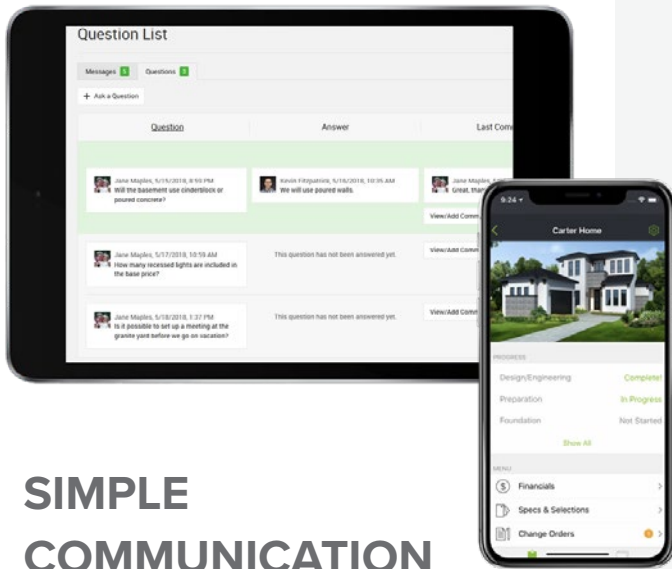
Question List

Messages 6 Questions 3

+ Ask a Question

| Question | Answer | Last Com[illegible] |
|---|---|---|
| Jane Maples, 5/15/2018, 8:55 PM Will the basement use cinderblock or poured concrete? | Kevin Fitzpatrick, 5/16/2018, 10:35 AM We will use poured walls. | Jane Maples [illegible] Great, than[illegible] View/Add Comm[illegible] |
| Jane Maples, 5/17/2018, 10:59 AM How many recessed lights are included in the base price? | This question has not been answered yet. | View/Add Comm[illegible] |
| Jane Maples, 5/18/2018, 1:37 PM Is it possible to set up a meeting at the granite yard before we go on vacation? | This question has not been answered yet. | View/Add Comm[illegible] |

9:24

Carter Home

PROGRESS

Design/Engineering Complete

Preparation In Progress

Foundation Not Started

Show All

MENU

Financials

Specs & Selections

Change Orders

SIMPLE COMMUNICATION